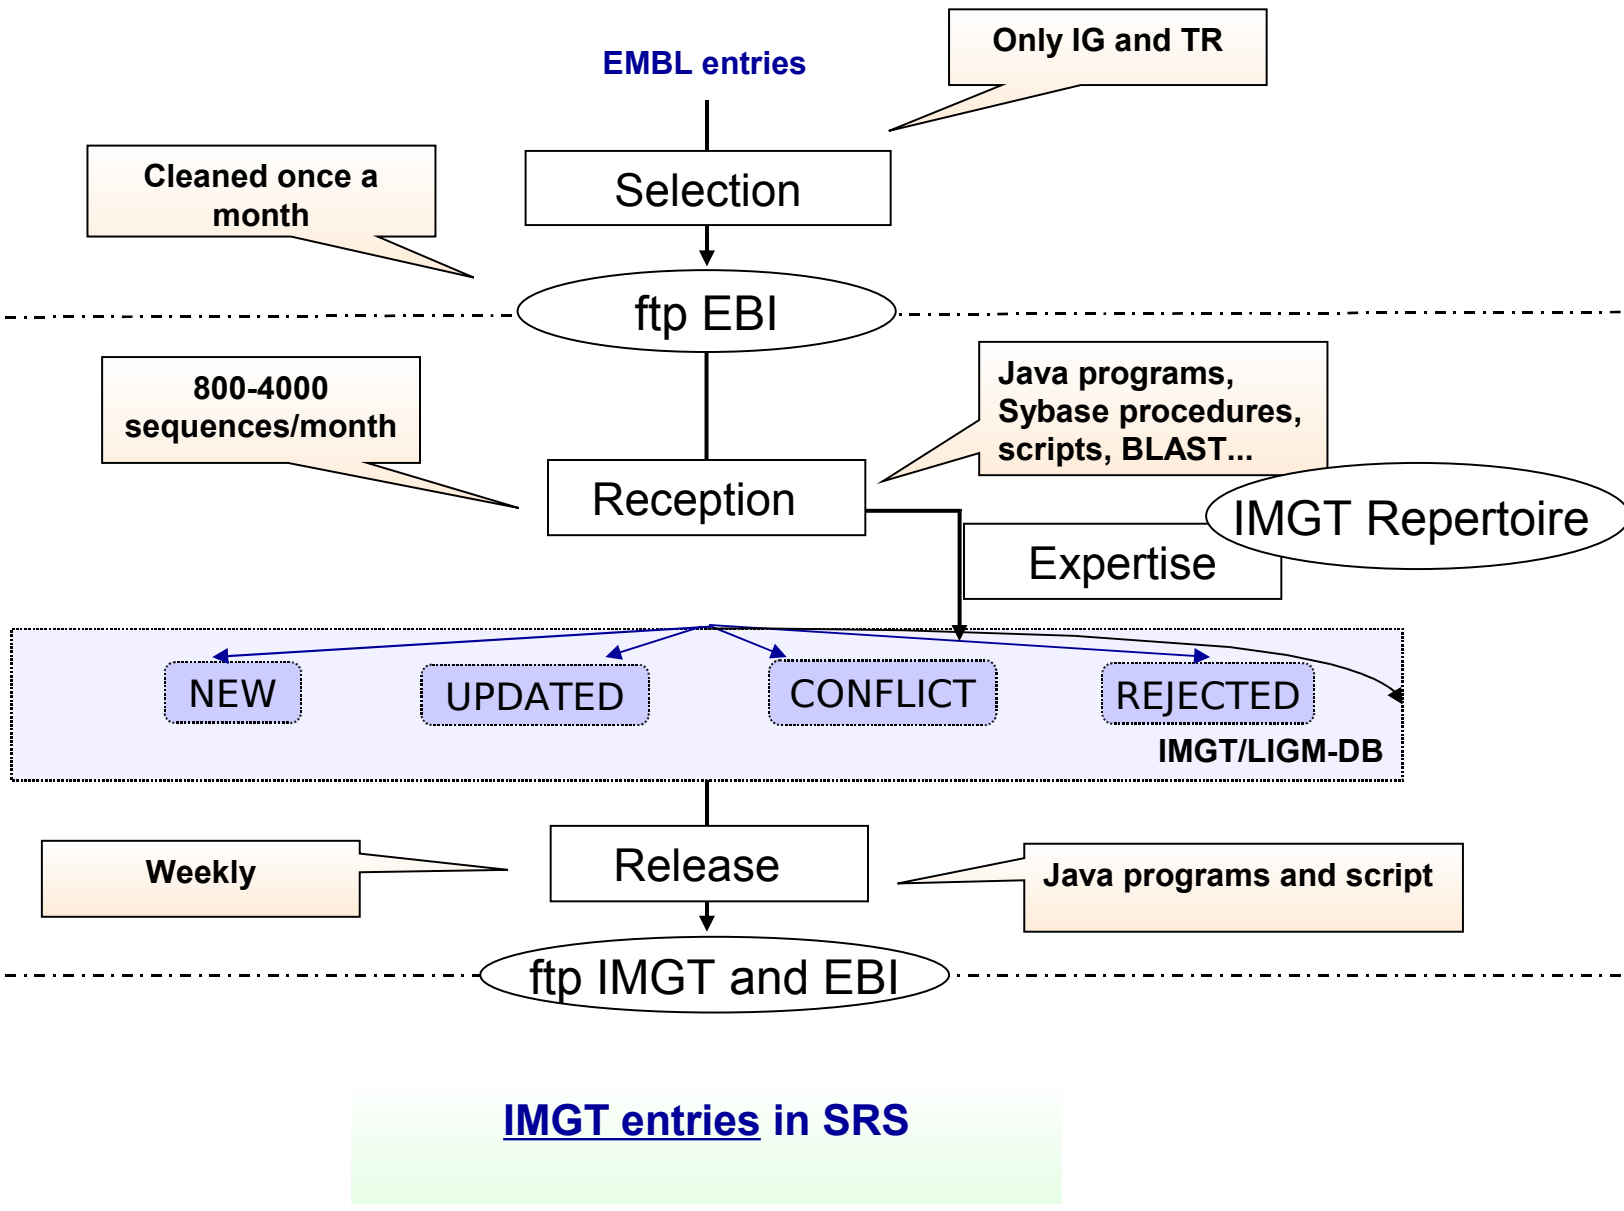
EMBL entries

Only IG and TR

Cleaned once a month

Selection

ftp EBI

800-4000 sequences/month

Java programs, Sybase procedures, scripts, BLAST...

Reception

IMGT Repertoire

Expertise

NEW

UPDATED

CONFLICT

REJECTED

IMGT/LIGM-DB

Weekly

Release

Java programs and script

ftp IMGT and EBI

IMGT entries in SRS